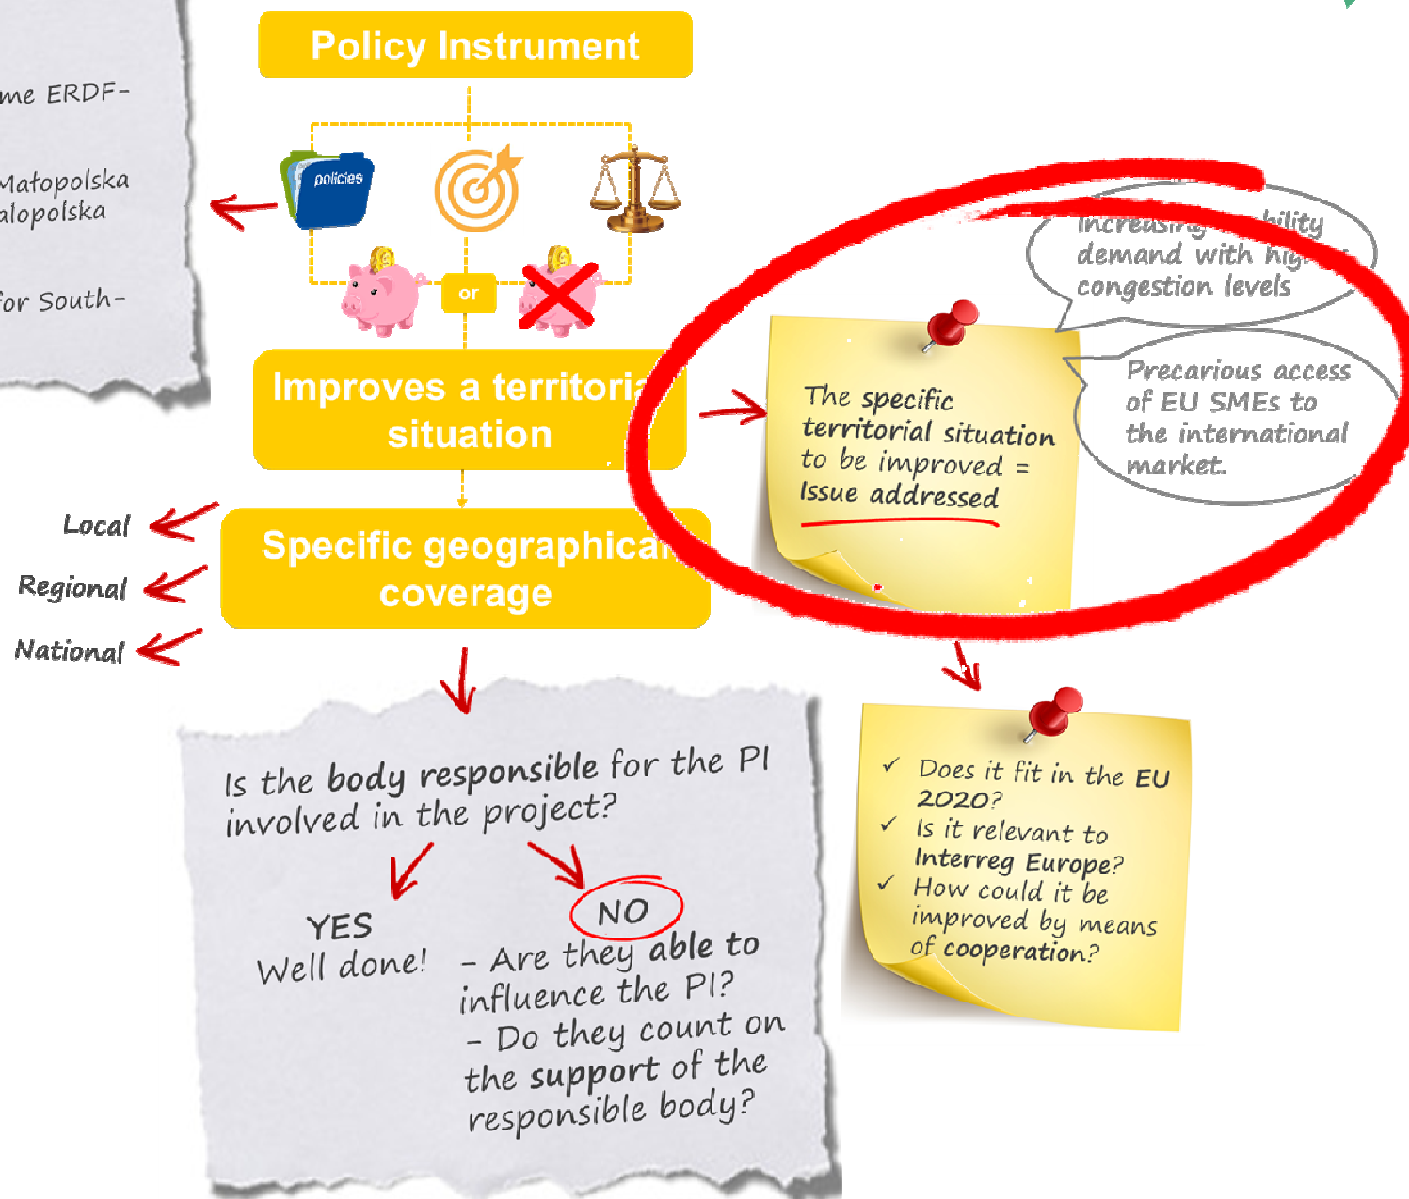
me ERDF-

Małopolska
alopolska

for South-

Policy Instrument

policies

or

Improves a territori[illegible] situation

Specific geographica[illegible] coverage

Local

Regional

National

Increasing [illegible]bility demand with hig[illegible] congestion levels

Precarious access of EU SMEs to the international market.

The specific territorial situation to be improved = Issue addressed

✓ Does it fit in the EU 2020?
✓ Is it relevant to Interreg Europe?
✓ How could it be improved by means of cooperation?

Is the body responsible for the PI involved in the project?

YES
Well done!

NO
- Are they able to influence the PI?
- Do they count on the support of the responsible body?